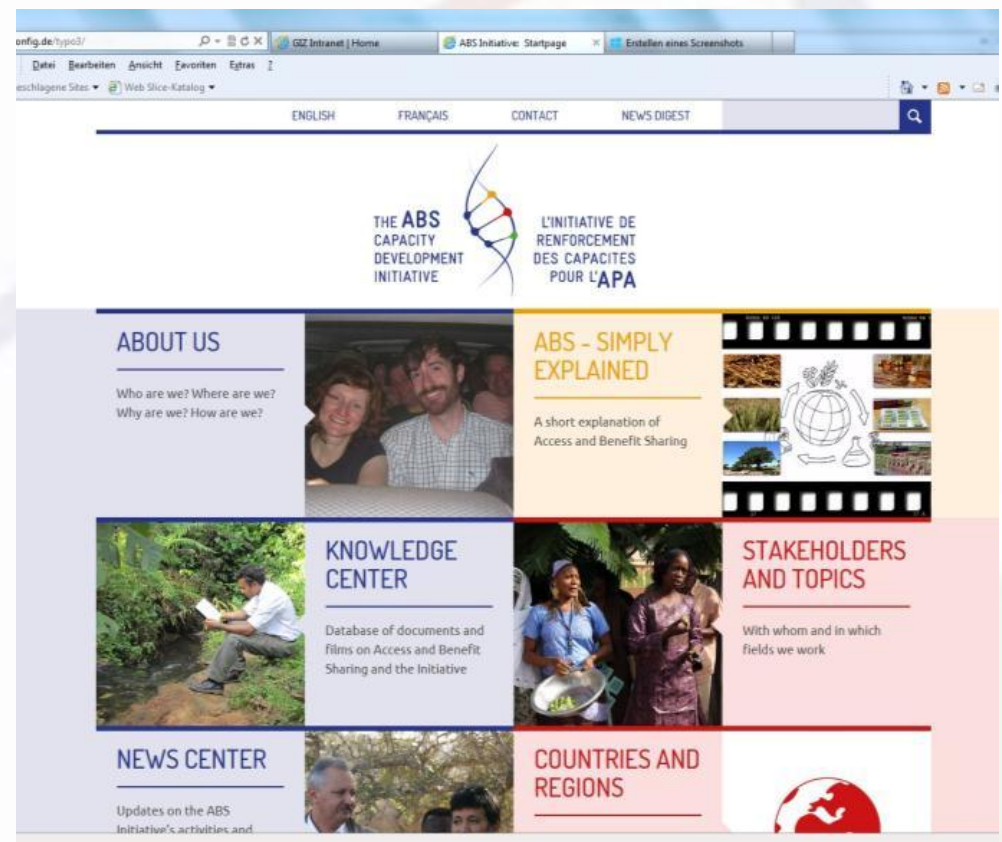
onfig.de/typo3/

GIZ Intranet | Home

ABS Initiative: Startpage

Erstellen eines Screenshots

Datei Bearbeiten Ansicht Favoriten Extras ?

eschlagene Sites ▾ Web Slice-Katalog ▾

ENGLISH FRANÇAIS CONTACT NEWS DIGEST

THE ABS CAPACITY DEVELOPMENT INITIATIVE

L'INITIATIVE DE RENFORCEMENT DES CAPACITES POUR L'APA

ABOUT US

Who are we? Where are we? Why are we? How are we?

ABS - SIMPLY EXPLAINED

A short explanation of Access and Benefit Sharing

KNOWLEDGE CENTER

Database of documents and films on Access and Benefit Sharing and the Initiative

STAKEHOLDERS AND TOPICS

With whom and in which fields we work

NEWS CENTER

Updates on the ABS Initiative's activities and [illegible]

COUNTRIES AND REGIONS